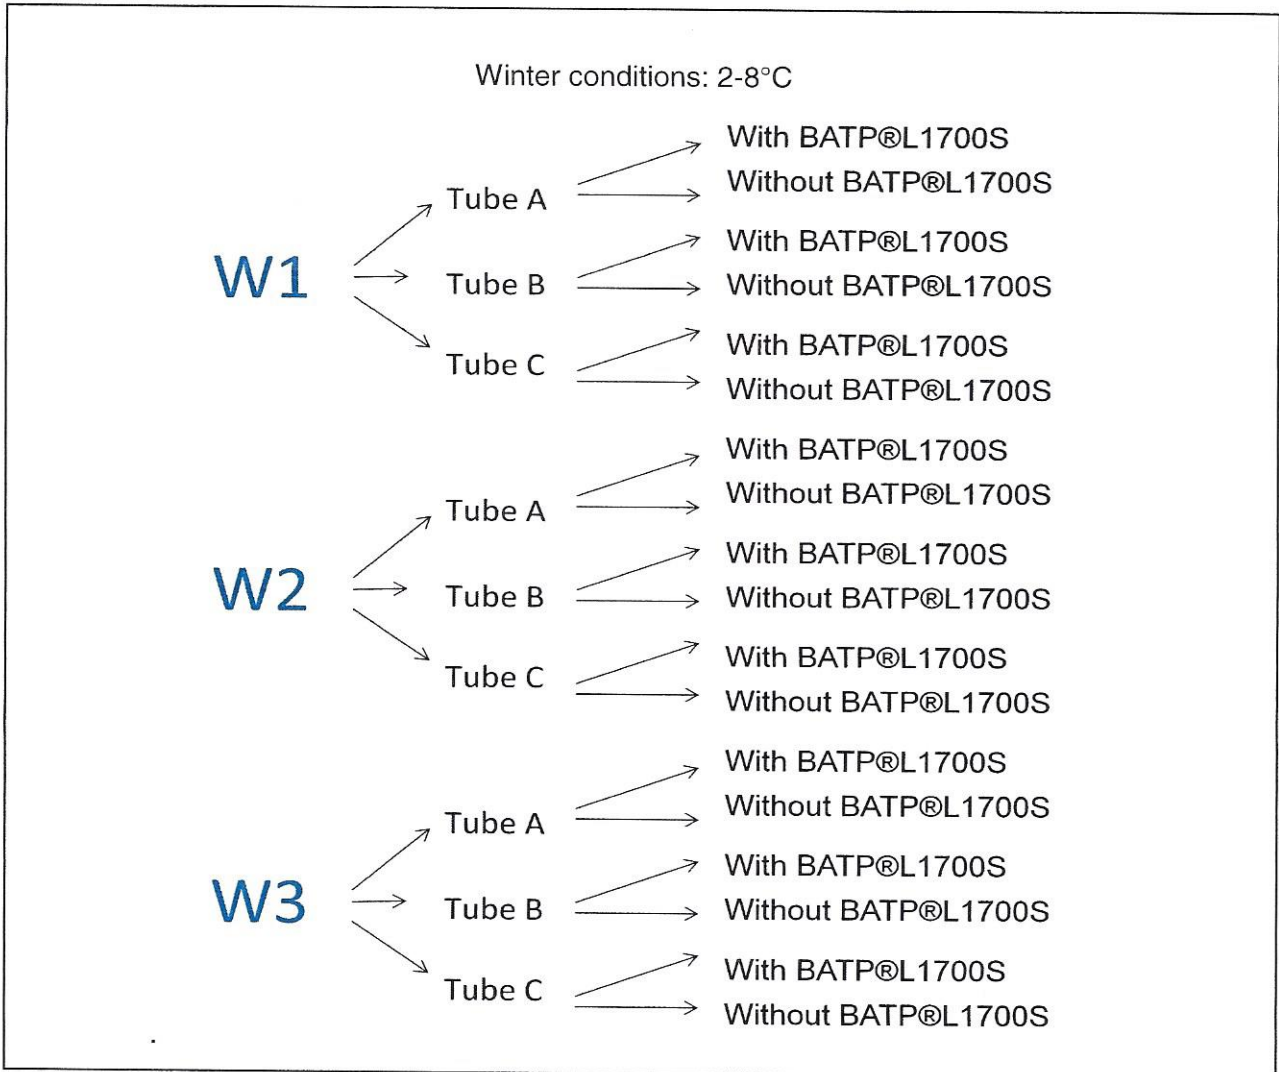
Winter conditions: 2-8°C

W1
Tube A
With BATP®L1700S
Without BATP®L1700S
Tube B
With BATP®L1700S
Without BATP®L1700S
Tube C
With BATP®L1700S
Without BATP®L1700S

W2
Tube A
With BATP®L1700S
Without BATP®L1700S
Tube B
With BATP®L1700S
Without BATP®L1700S
Tube C
With BATP®L1700S
Without BATP®L1700S

W3
Tube A
With BATP®L1700S
Without BATP®L1700S
Tube B
With BATP®L1700S
Without BATP®L1700S
Tube C
With BATP®L1700S
Without BATP®L1700S